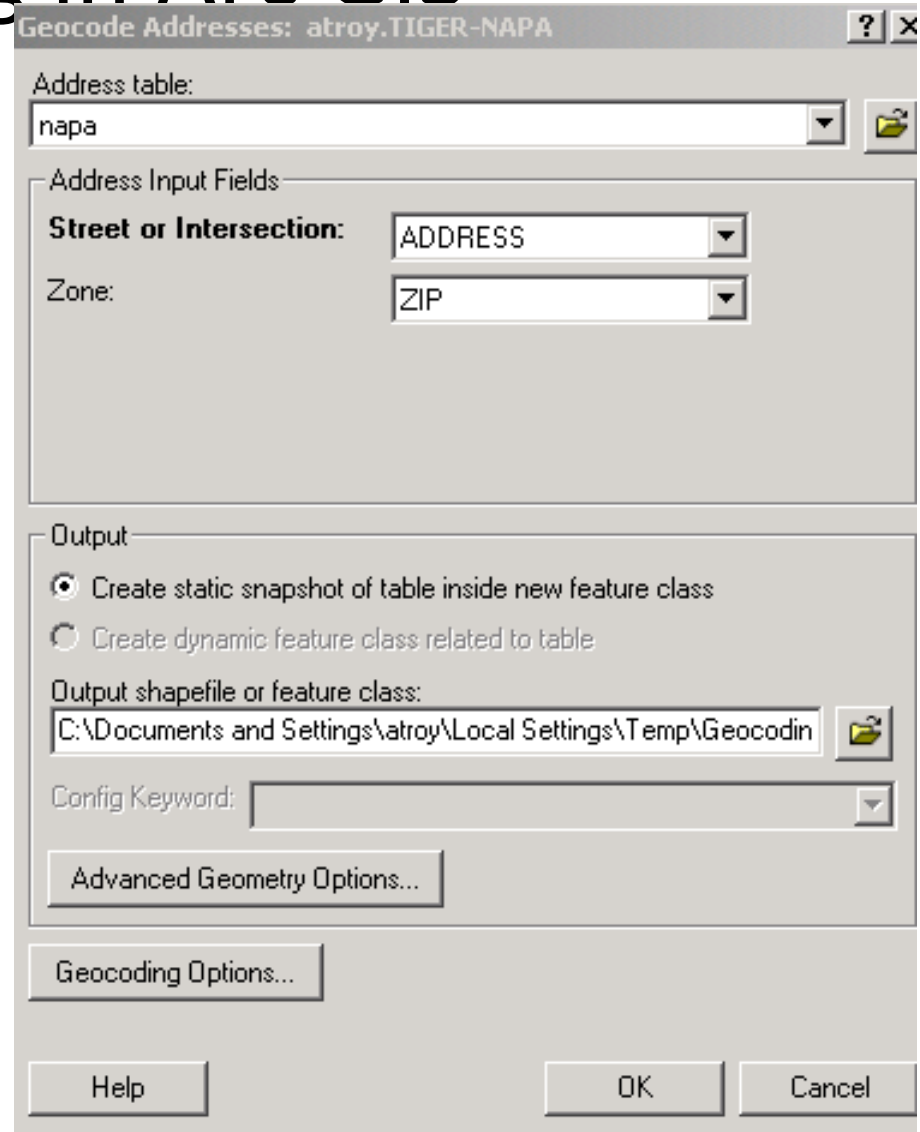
Geocode Addresses: atroy.TIGER-NAPA

Address table:
napa

Address Input Fields
Street or Intersection: ADDRESS
Zone: ZIP

Output
Create static snapshot of table inside new feature class
Create dynamic feature class related to table
Output shapefile or feature class:
C:\Documents and Settings\atroy\Local Settings\Temp\Geocodin
Config Keyword:
Advanced Geometry Options...

Geocoding Options...

Help
OK
Cancel